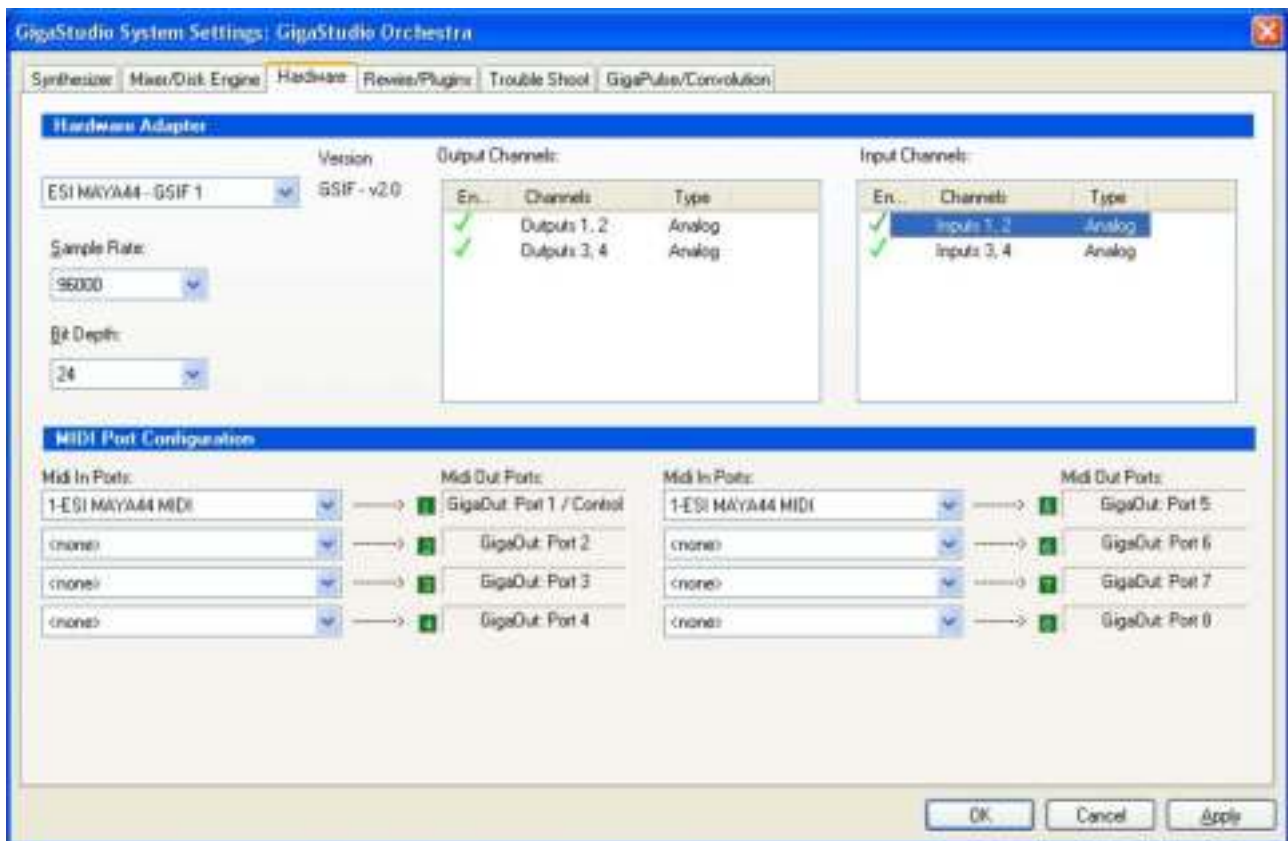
GigaStudio System Settings: GigaStudio Orchestra

Synthesizer | Mixer/Disk Engine | Hardware | Rewire/Plugins | Trouble Shoot | GigaPulse/Convolution

Hardware Adapter

ESI MAYA44 - GSIF 1

Version
GSIF - v2.0

Sample Rate:
96000

Bit Depth:
24

Output Channels:

| En... | Channels | Type |
|---|---|---|
| ✓ | Outputs 1, 2 | Analog |
| ✓ | Outputs 3, 4 | Analog |

Input Channels:

| En... | Channels | Type |
|---|---|---|
| ✓ | Inputs 1, 2 | Analog |
| ✓ | Inputs 3, 4 | Analog |

MIDI Port Configuration

Midi In Ports:
1-ESI MAYA44 MIDI → 1 GigaOut: Port 1 / Control
<none> → 2 GigaOut: Port 2
<none> → 3 GigaOut: Port 3
<none> → 4 GigaOut: Port 4

Midi Out Ports:

Midi In Ports:
1-ESI MAYA44 MIDI → 5 GigaOut: Port 5
<none> → 6 GigaOut: Port 6
<none> → 7 GigaOut: Port 7
<none> → 8 GigaOut: Port 8

Midi Out Ports:

OK | Cancel | Apply